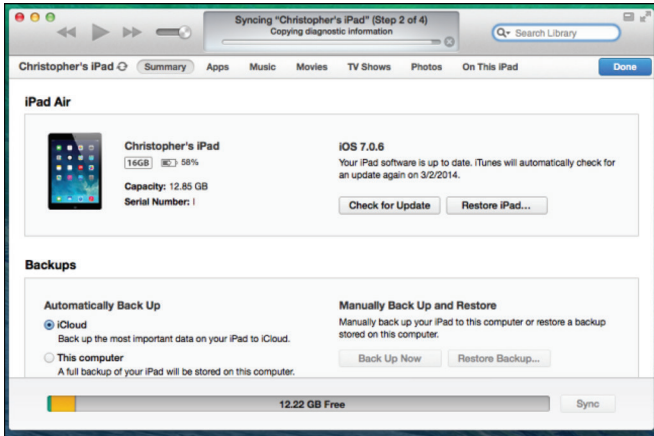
Syncing "Christopher's iPad" (Step 2 of 4)
Copying diagnostic information

Search Library

Christopher's iPad Summary Apps Music Movies TV Shows Photos On This iPad Done

iPad Air

Christopher's iPad
16GB 58%

Capacity: 12.85 GB
Serial Number: I

iOS 7.0.6
Your iPad software is up to date. iTunes will automatically check for an update again on 3/2/2014.

Check for Update Restore iPad...

Backups

Automatically Back Up
iCloud
Back up the most important data on your iPad to iCloud.
This computer
A full backup of your iPad will be stored on this computer.

Manually Back Up and Restore
Manually back up your iPad to this computer or restore a backup stored on this computer.

Back Up Now Restore Backup...

12.22 GB Free

Sync